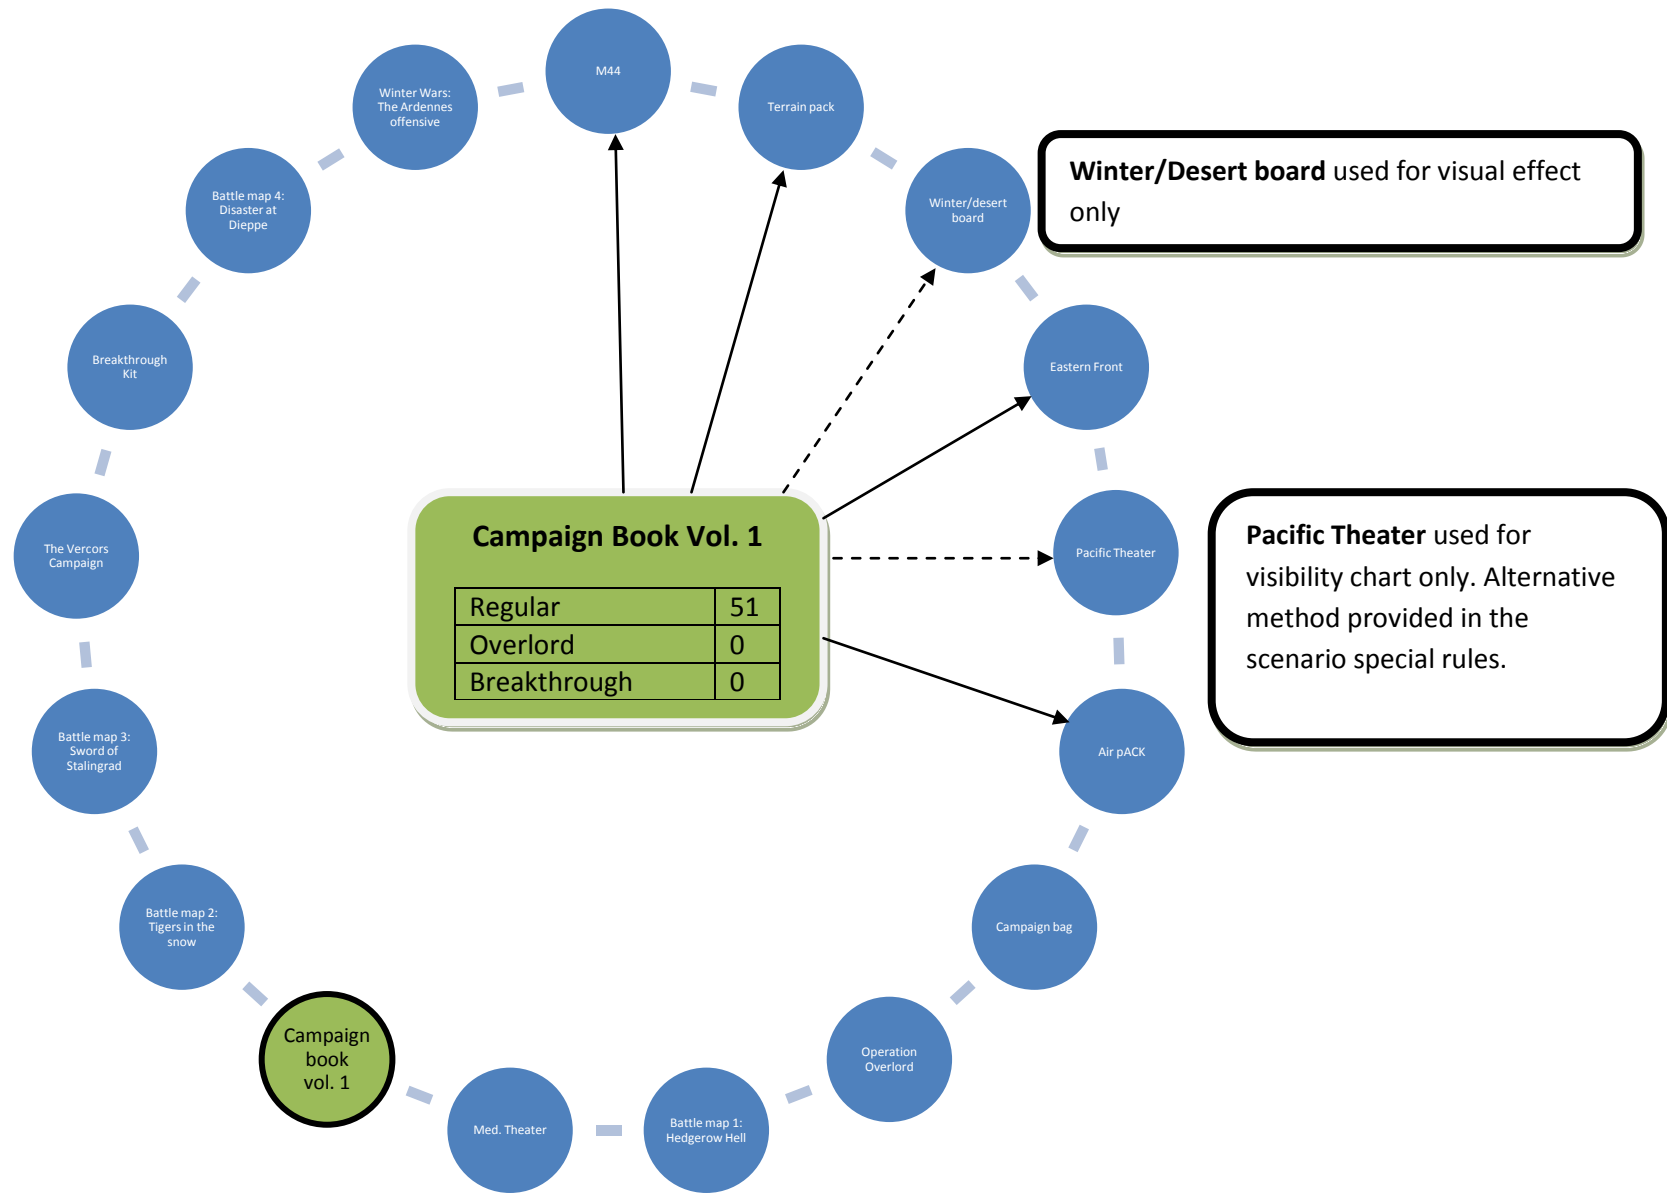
M44

Terrain pack

Winter/desert board

Eastern Front

Pacific Theater

Air pACK

Campaign bag

Operation Overlord

Battle map 1: Hedgerow Hell

Med. Theater

Campaign book vol. 1

Battle map 2: Tigers in the snow

Battle map 3: Sword of Stalingrad

The Vercors Campaign

Breakthrough Kit

Battle map 4: Disaster at Dieppe

Winter Wars: The Ardennes offensive

**Winter/Desert board** used for visual effect only

Campaign Book Vol. 1

| Regular | 51 |
|---|---|
| Overlord | 0 |
| Breakthrough | 0 |

**Pacific Theater** used for visibility chart only. Alternative method provided in the scenario special rules.